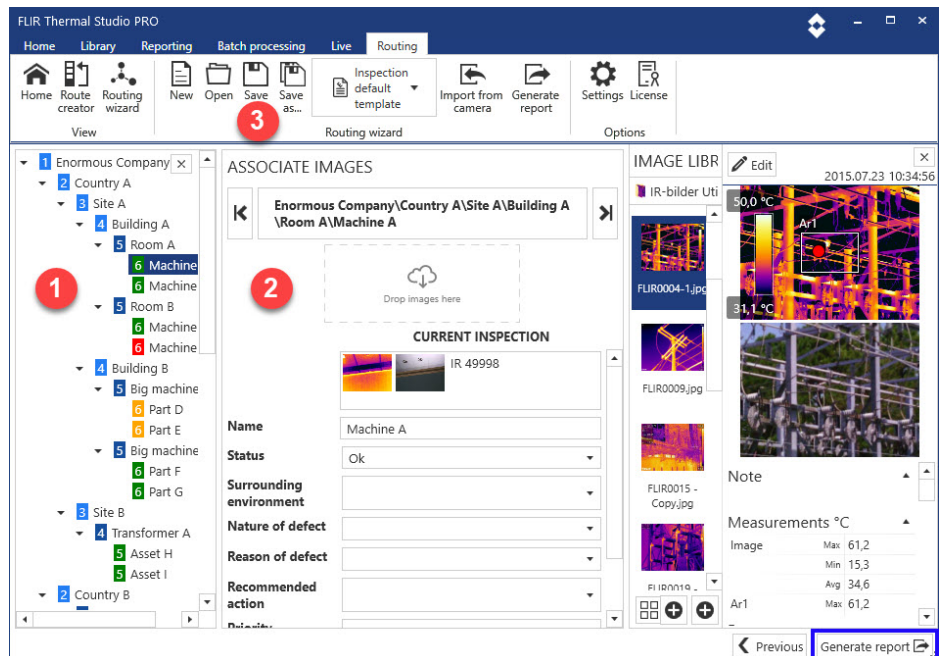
FLIR Thermal Studio PRO

Home Library Reporting Batch processing Live Routing

Home Route creator Routing wizard
View

New Open Save Save as...
Inspection default template
Import from camera Generate report
Routing wizard

Settings License
Options

1 Enormous Company
2 Country A
3 Site A
4 Building A
5 Room A
6 Machine
6 Machine
5 Room B
6 Machine
6 Machine
4 Building B
5 Big machine
6 Part D
6 Part E
5 Big machine
6 Part F
6 Part G
3 Site B
4 Transformer A
5 Asset H
5 Asset I
2 Country B

1

ASSOCIATE IMAGES

Enormous Company\Country A\Site A\Building A \Room A\Machine A

Drop images here

2

3

CURRENT INSPECTION

IR 49998

Name Machine A
Status Ok
Surrounding environment
Nature of defect
Reason of defect
Recommended action
Priority

IMAGE LIBR
IR-bilder Uti
FLIR0004-1.jpg
FLIR0009.jpg
FLIR0015 - Copy.jpg
FLIR0019 -

Edit
2015.07.23 10:34:56
50,0 °C
Ar1
31,1 °C

Note

Measurements °C
Image Max 61,2
Min 15,3
Avg 34,6
Ar1 Max 61,2

Previous Generate report